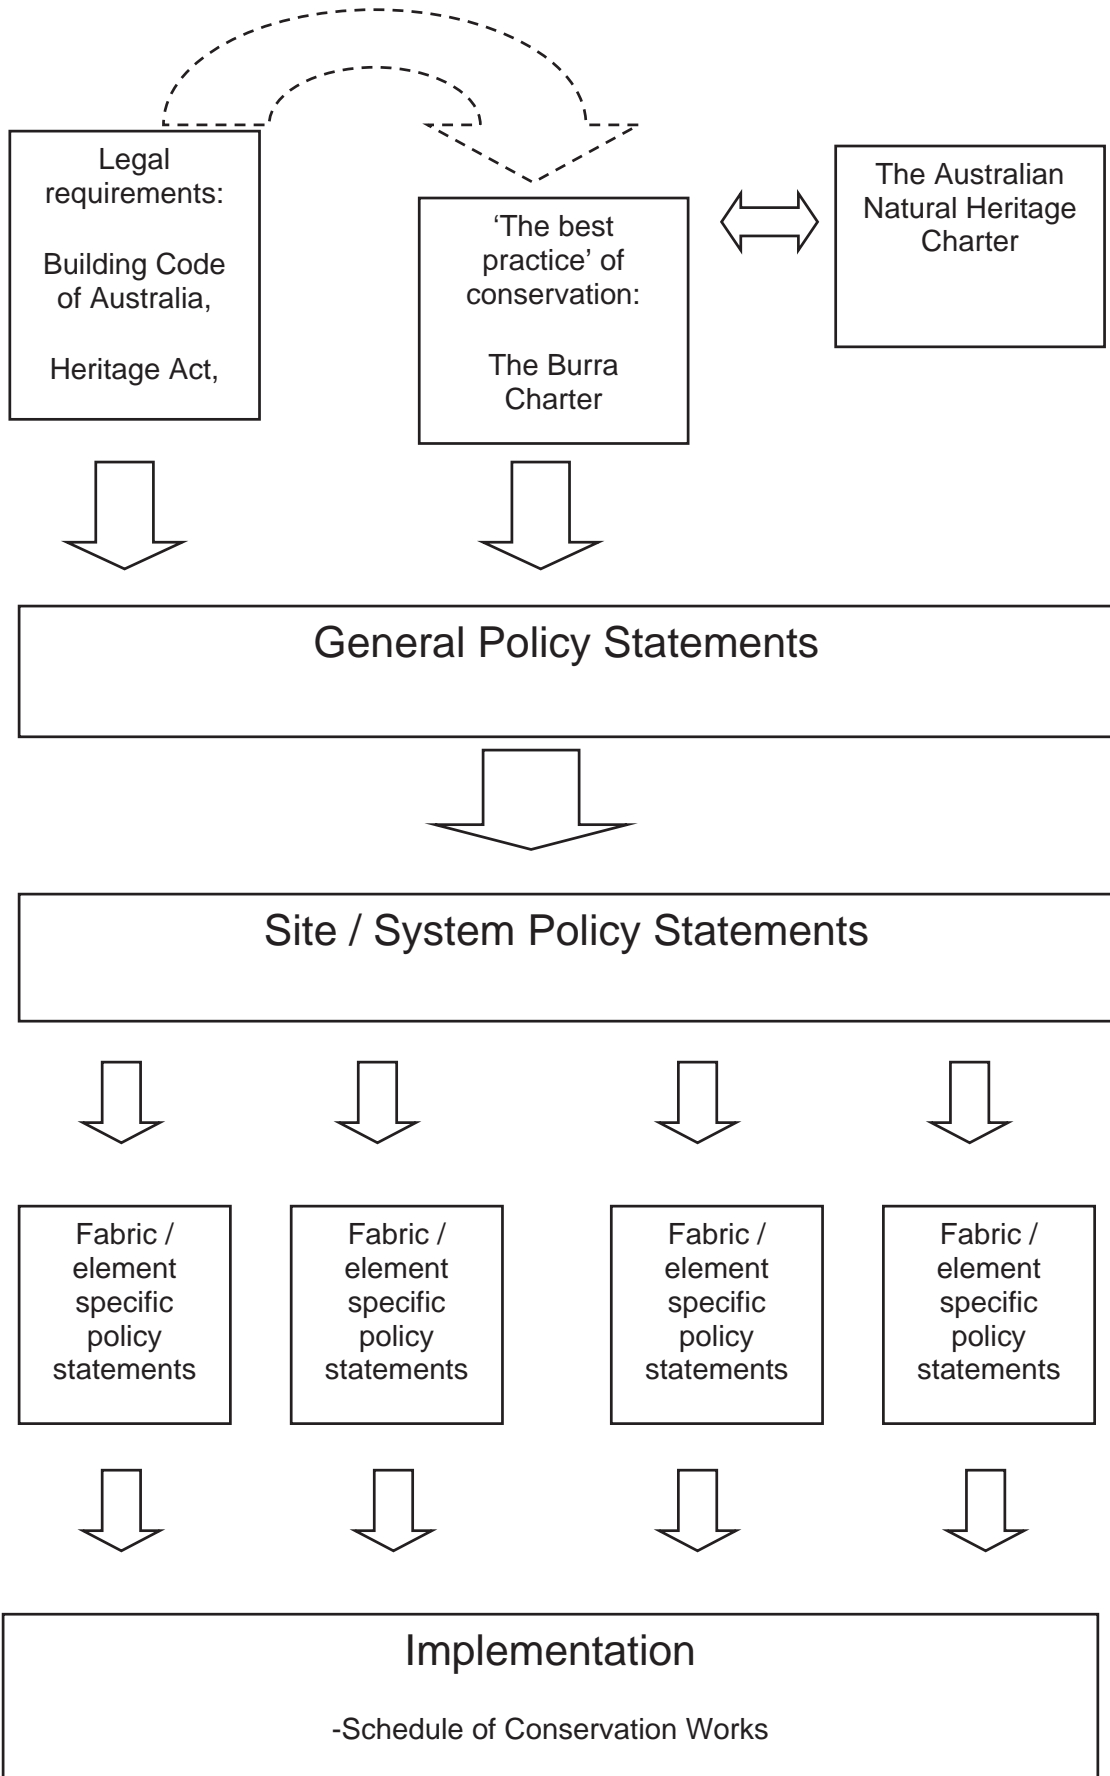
Legal requirements:

Building Code of Australia,

Heritage Act,

'The best practice' of conservation:

The Burra Charter

The Australian Natural Heritage Charter

General Policy Statements

Site / System Policy Statements

Fabric / element specific policy statements

Fabric / element specific policy statements

Fabric / element specific policy statements

Fabric / element specific policy statements

Implementation

-Schedule of Conservation Works